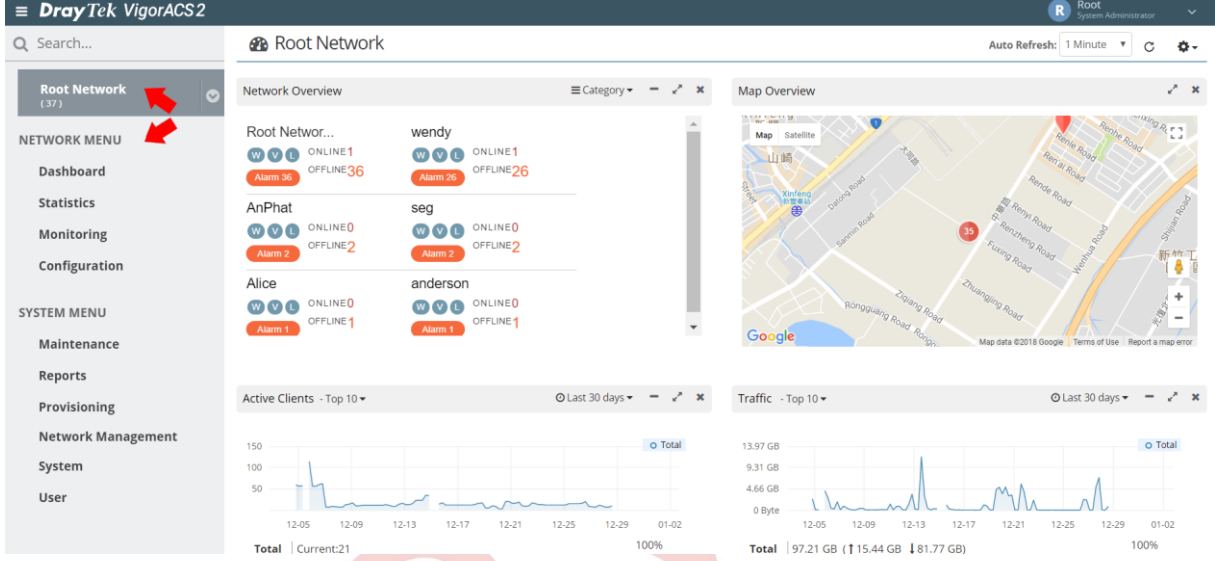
≡ DrayTek VigorACS 2

R Root
System Administrator

Search...

Root Network
(37)

NETWORK MENU
Dashboard
Statistics
Monitoring
Configuration

SYSTEM MENU
Maintenance
Reports
Provisioning
Network Management
System
User

Root Network

Auto Refresh: 1 Minute

Network Overview
Category

Root Networ...
W V L ONLINE 1
Alarm 36 OFFLINE 36

wendy
W V L ONLINE 1
Alarm 26 OFFLINE 26

AnPhat
W V L ONLINE 0
Alarm 2 OFFLINE 2

seg
W V L ONLINE 0
Alarm 2 OFFLINE 2

Alice
W V L ONLINE 0
Alarm 1 OFFLINE 1

anderson
W V L ONLINE 0
Alarm 1 OFFLINE 1

Map Overview
Map Satellite
山崎
Xinfeng
Datong Road
Sanmin Road
Renle Road
Ren'ai Road
Rende Road
Renyi Road
Renzheng Road
Fuxing Road
Wenhua Road
Zhuangjing Road
Ziqiang Road
Rongguang Road
Shijian Road
35
Google
Map data ©2018 Google Terms of Use Report a map error

Active Clients - Top 10
Last 30 days
Total
150
100
50
12-05 12-09 12-13 12-17 12-21 12-25 12-29 01-02
Total Current:21
100%

Traffic - Top 10
Last 30 days
Total
13.97 GB
9.31 GB
4.66 GB
0 Byte
12-05 12-09 12-13 12-17 12-21 12-25 12-29 01-02
Total 97.21 GB (↑15.44 GB ↓81.77 GB)
100%